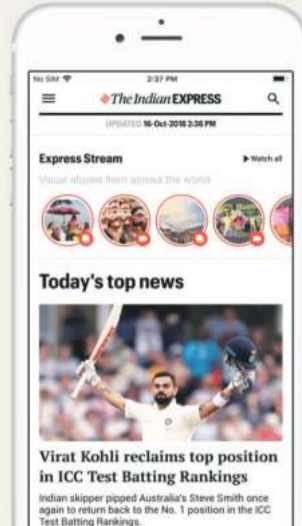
No SIM
2:37 PM
The Indian EXPRESS
UPDATED 16-Oct-2018 2:36 PM

Express Stream
▶ Watch all
Visual stories from across the world

Today's top news

Virat Kohli reclaims top position in ICC Test Batting Rankings

Indian skipper pipped Australia's Steve Smith once again to return back to the No. 1 position in the ICC Test Batting Rankings.